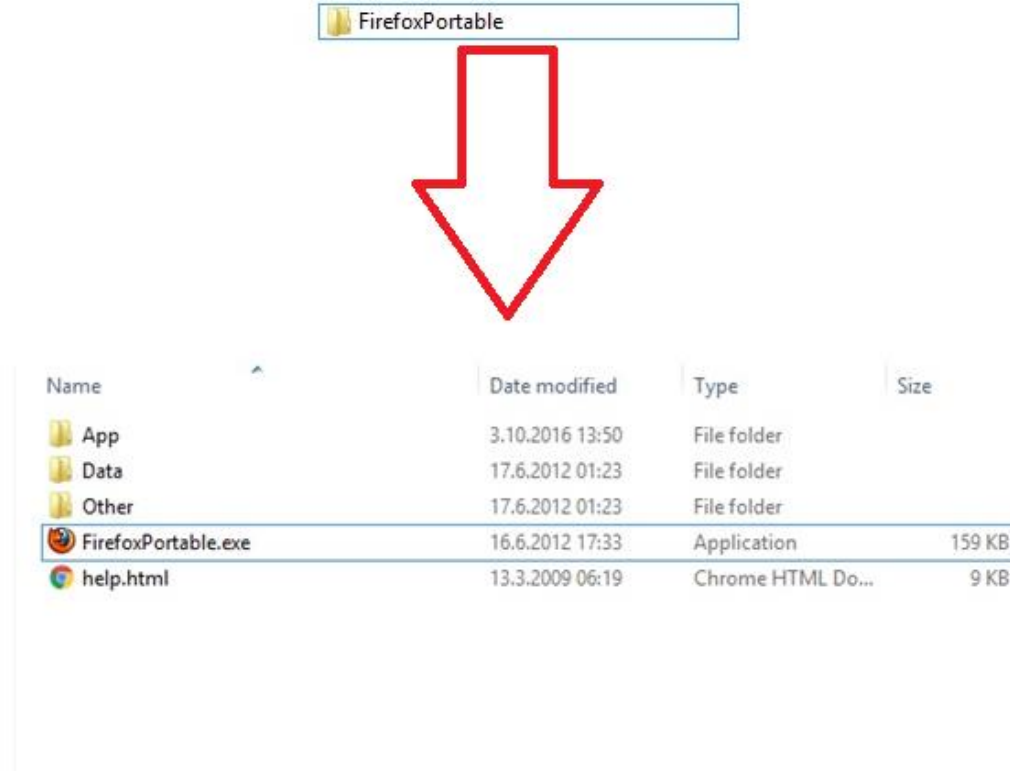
FirefoxPortable

| Name | Date modified | Type | Size |
|---|---|---|---|
| App | 3.10.2016 13:50 | File folder | |
| Data | 17.6.2012 01:23 | File folder | |
| Other | 17.6.2012 01:23 | File folder | |
| FirefoxPortable.exe | 16.6.2012 17:33 | Application | 159 KB |
| help.html | 13.3.2009 06:19 | Chrome HTML Do... | 9 KB |